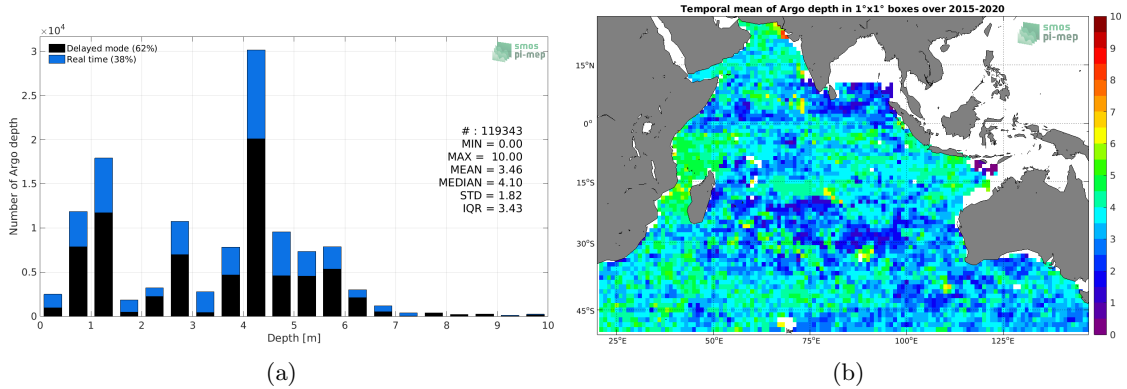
$\times 10^4$

Delayed mode (62%)
Real time (38%)

smos pi-mep

# : 119343
MIN = 0.00
MAX = 10.00
MEAN = 3.46
MEDIAN = 4.10
STD = 1.82
IQR = 3.43

Number of Argo depth

3
2.5
2
1.5
1
0.5
0

0 1 2 3 4 5 6 7 8 9 10

Depth [m]

(a)

Temporal mean of Argo depth in 1°x1° boxes over 2015-2020

smos pi-mep

15°N
0°
15°S
30°S
45°S

25°E 50°E 75°E 100°E 125°E

10
9
8
7
6
5
4
3
2
1
0

(b)